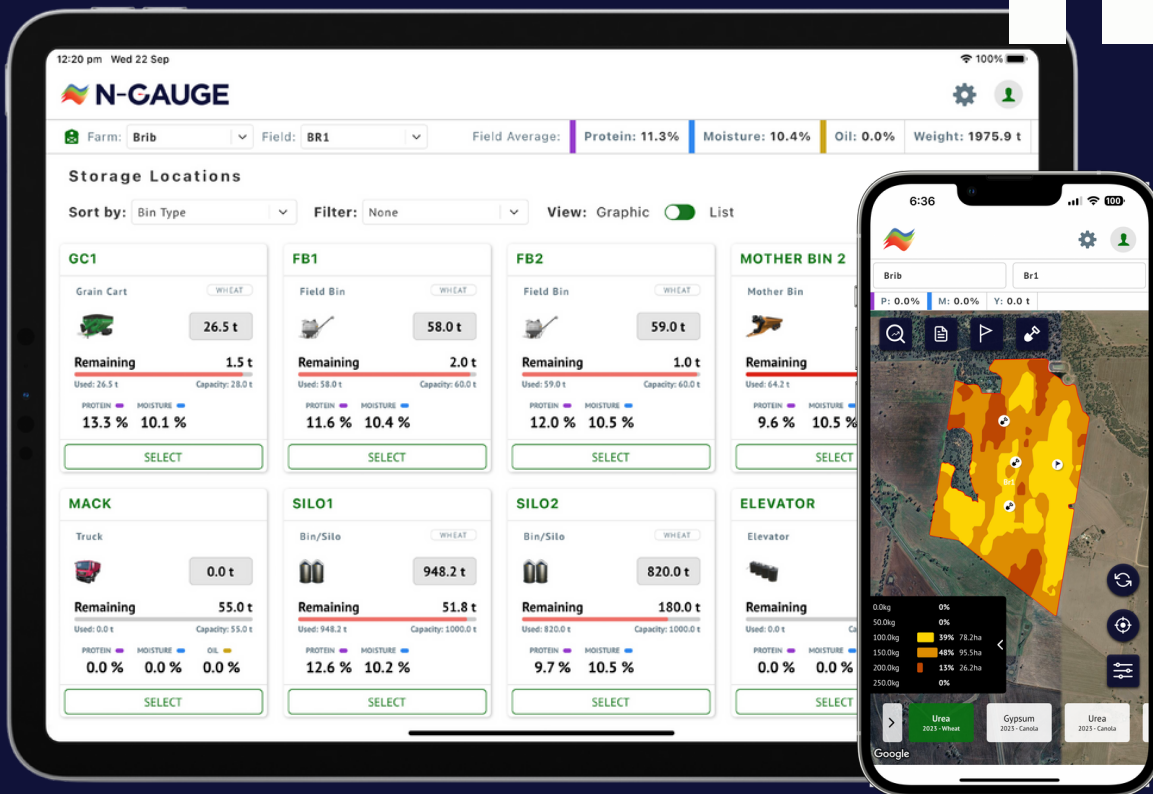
12:20 pm Wed 22 Sep

100%

N-GAUGE

Farm: Brib Field: BR1 Field Average: Protein: 11.3% Moisture: 10.4% Oil: 0.0% Weight: 1975.9 t

Storage Locations

Sort by: Bin Type Filter: None View: Graphic List

GC1
Grain Cart WHEAT
26.5 t
Remaining 1.5 t
Used: 26.5 t Capacity: 28.0 t
PROTEIN MOISTURE
13.3 % 10.1 %
SELECT

FB1
Field Bin WHEAT
58.0 t
Remaining 2.0 t
Used: 58.0 t Capacity: 60.0 t
PROTEIN MOISTURE
11.6 % 10.4 %
SELECT

FB2
Field Bin WHEAT
59.0 t
Remaining 1.0 t
Used: 59.0 t Capacity: 60.0 t
PROTEIN MOISTURE
12.0 % 10.5 %
SELECT

MOTHER BIN 2
Mother Bin
Remaining
Used: 64.2 t
PROTEIN MOISTURE
9.6 % 10.5 %
SELECT

MACK
Truck
0.0 t
Remaining 55.0 t
Used: 0.0 t Capacity: 55.0 t
PROTEIN MOISTURE OIL
0.0 % 0.0 % 0.0 %
SELECT

SILO1
Bin/Silo WHEAT
948.2 t
Remaining 51.8 t
Used: 948.2 t Capacity: 1000.0 t
PROTEIN MOISTURE
12.6 % 10.2 %
SELECT

SILO2
Bin/Silo WHEAT
820.0 t
Remaining 180.0 t
Used: 820.0 t Capacity: 1000.0 t
PROTEIN MOISTURE
9.7 % 10.5 %
SELECT

ELEVATOR
Elevator
Remaining
Used: 0.0 t
PROTEIN MOISTURE
0.0 % 0.0 %
SELECT

6:36
100

Brib Br1
P: 0.0% M: 0.0% Y: 0.0 t

Br1

0.0kg 0%
50.0kg 0%
100.0kg 39% 78.2ha
150.0kg 48% 95.5ha
200.0kg 13% 26.2ha
250.0kg 0%

Urea 2023 - Wheat
Gypsum 2023 - Canola
Urea 2023 - Canola

Google